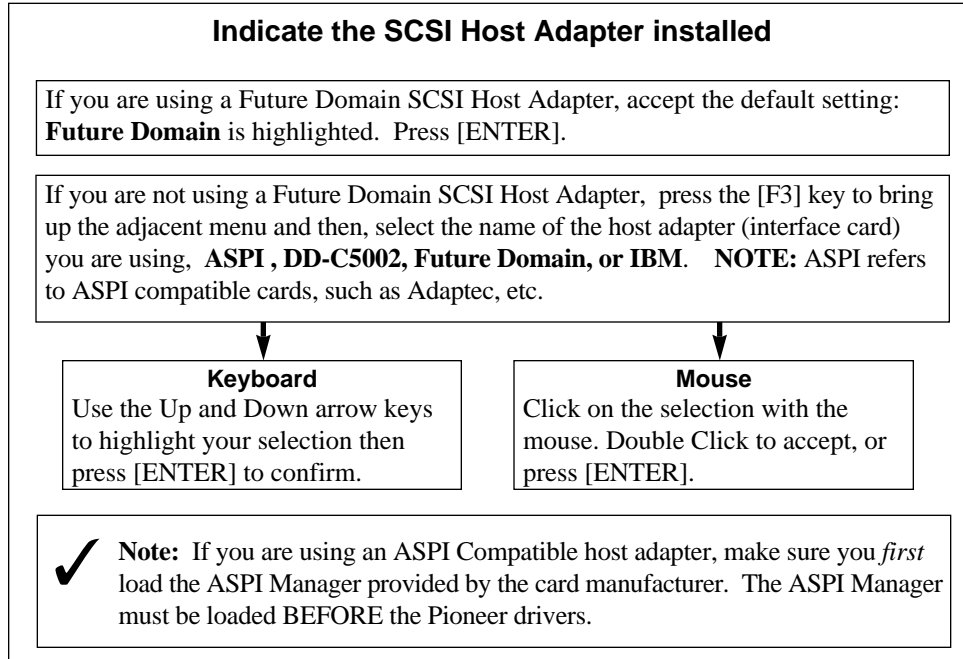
**Indicate the SCSI Host Adapter installed**

If you are using a Future Domain SCSI Host Adapter, accept the default setting: **Future Domain** is highlighted. Press [ENTER].

If you are not using a Future Domain SCSI Host Adapter, press the [F3] key to bring up the adjacent menu and then, select the name of the host adapter (interface card) you are using, **ASPI , DD-C5002, Future Domain, or IBM**. **NOTE:** ASPI refers to ASPI compatible cards, such as Adaptec, etc.

**Keyboard**
Use the Up and Down arrow keys to highlight your selection then press [ENTER] to confirm.

**Mouse**
Click on the selection with the mouse. Double Click to accept, or press [ENTER].

✓ **Note:** If you are using an ASPI Compatible host adapter, make sure you *first* load the ASPI Manager provided by the card manufacturer. The ASPI Manager must be loaded BEFORE the Pioneer drivers.